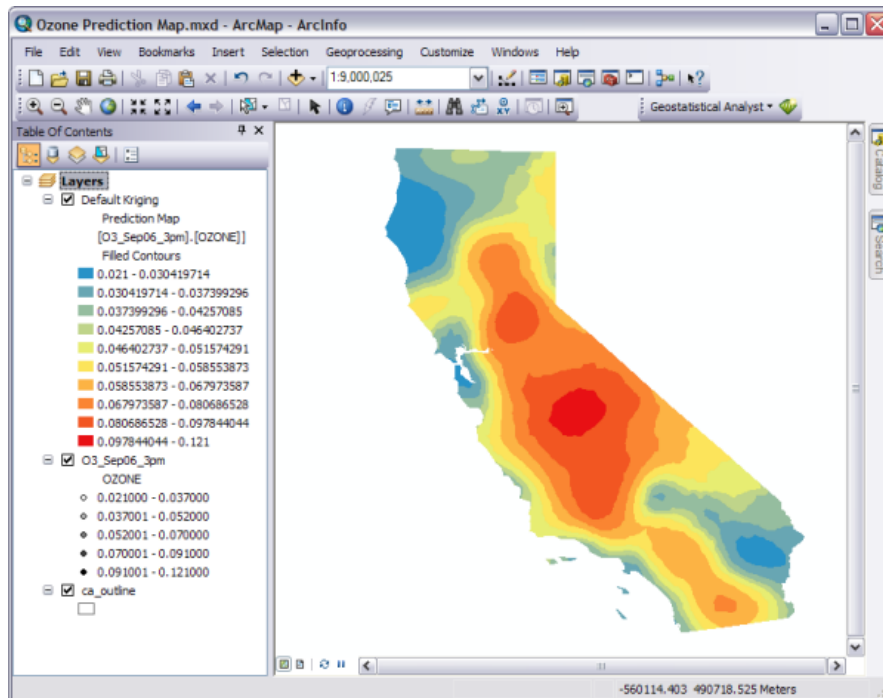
Ozone Prediction Map.mxd - ArcMap - ArcInfo

File Edit View Bookmarks Insert Selection Geoprocessing Customize Windows Help

1:9,000,025

Geostatistical Analyst ▾

Table Of Contents

Layers
Default Kriging
Prediction Map
[O3_Sep06_3pm].[OZONE]]
Filled Contours
0.021 - 0.030419714
0.030419714 - 0.037399296
0.037399296 - 0.04257085
0.04257085 - 0.046402737
0.046402737 - 0.051574291
0.051574291 - 0.058553873
0.058553873 - 0.067973587
0.067973587 - 0.080686528
0.080686528 - 0.097844044
0.097844044 - 0.121
O3_Sep06_3pm
OZONE
0.021000 - 0.037000
0.037001 - 0.052000
0.052001 - 0.070000
0.070001 - 0.091000
0.091001 - 0.121000
ca_outline

Catalog
Search

-560114.403 490718.525 Meters